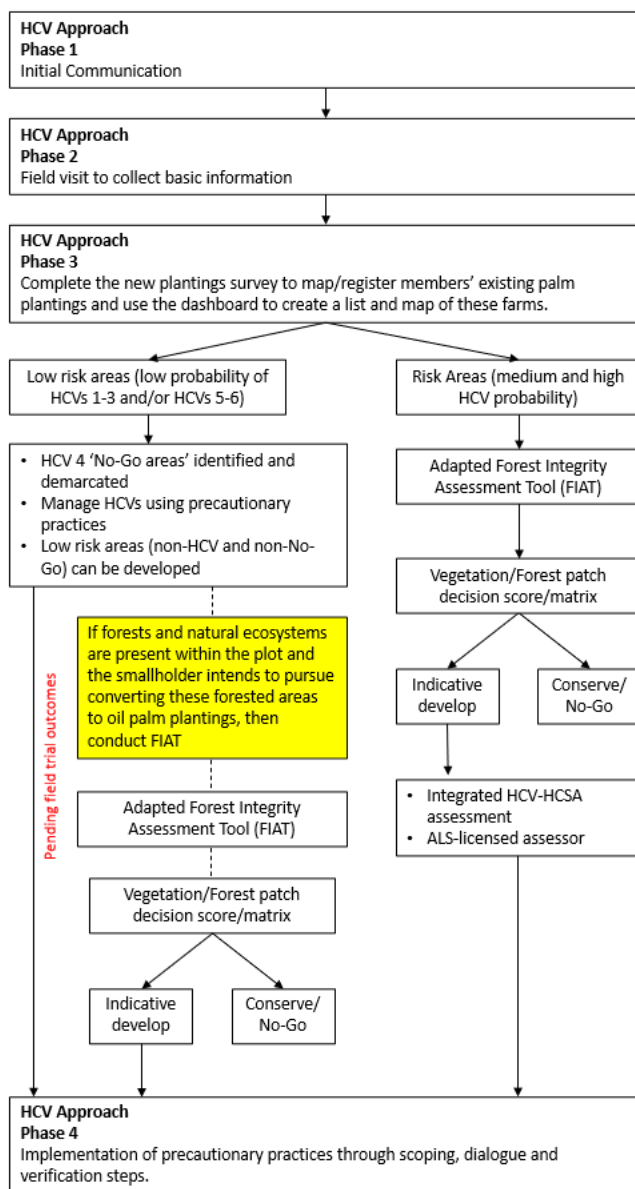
**HCV Approach**
**Phase 1**
Initial Communication

**HCV Approach**
**Phase 2**
Field visit to collect basic information

**HCV Approach**
**Phase 3**
Complete the new plantings survey to map/register members' existing palm plantings and use the dashboard to create a list and map of these farms.

Low risk areas (low probability of HCVs 1-3 and/or HCVs 5-6)

- HCV 4 'No-Go areas' identified and demarcated
- Manage HCVs using precautionary practices
- Low risk areas (non-HCV and non-No-Go) can be developed

Pending field trial outcomes

If forests and natural ecosystems are present within the plot and the smallholder intends to pursue converting these forested areas to oil palm plantings, then conduct FIAT

Adapted Forest Integrity Assessment Tool (FIAT)

Vegetation/Forest patch decision score/matrix

Indicative develop

Conserve/ No-Go

Risk Areas (medium and high HCV probability)

Adapted Forest Integrity Assessment Tool (FIAT)

Vegetation/Forest patch decision score/matrix

Indicative develop

Conserve/ No-Go

- Integrated HCV-HCSA assessment
- ALS-licensed assessor

**HCV Approach**
**Phase 4**
Implementation of precautionary practices through scoping, dialogue and verification steps.